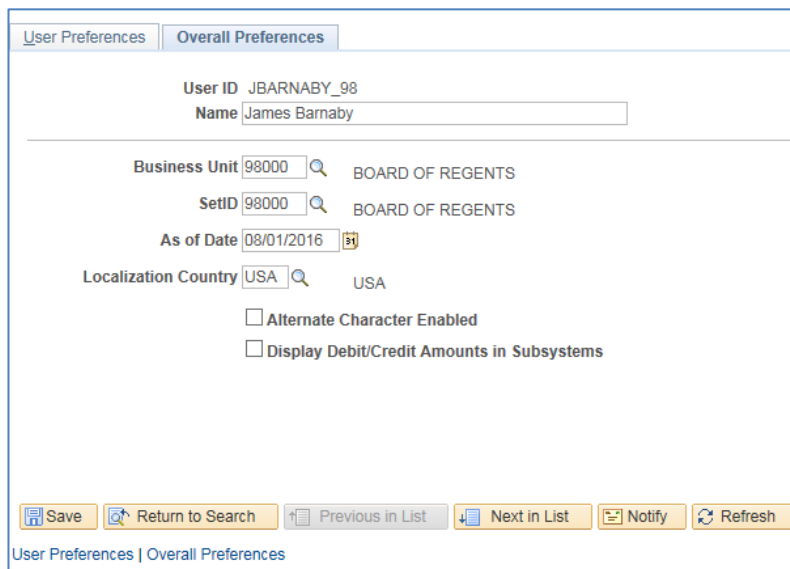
User Preferences | Overall Preferences

User ID JBARNABY_98
Name James Barnaby

Business Unit 98000 BOARD OF REGENTS
SetID 98000 BOARD OF REGENTS
As of Date 08/01/2016
Localization Country USA USA

Alternate Character Enabled
Display Debit/Credit Amounts in Subsystems

Save | Return to Search | Previous in List | Next in List | Notify | Refresh

User Preferences | Overall Preferences